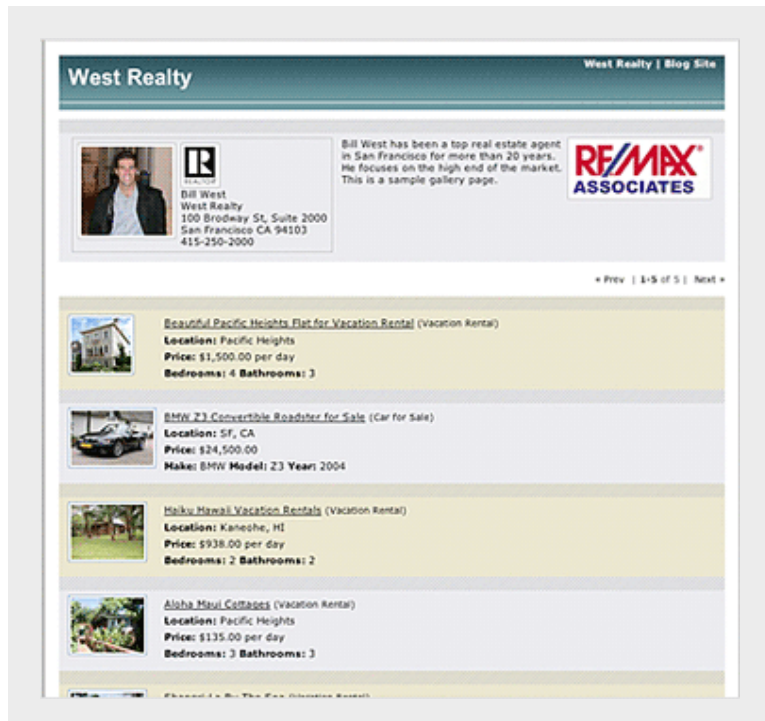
West Realty

West Realty | Blog Site

R
REALTOR

Bill West
West Realty
100 Brodway St, Suite 2000
San Francisco CA 94103
415-250-2000

Bill West has been a top real estate agent in San Francisco for more than 20 years. He focuses on the high end of the market. This is a sample gallery page.

RE/MAX
ASSOCIATES

« Prev | 1-5 of 5 | Next »

Beautiful Pacific Heights Flat for Vacation Rental (Vacation Rental)
Location: Pacific Heights
Price: $1,500.00 per day
Bedrooms: 4 Bathrooms: 3

BMW Z3 Convertible Roadster for Sale (Car for Sale)
Location: SF, CA
Price: $24,500.00
Make: BMW Model: Z3 Year: 2004

Haiku Hawaii Vacation Rentals (Vacation Rental)
Location: Kaneohe, HI
Price: $938.00 per day
Bedrooms: 2 Bathrooms: 2

Aloha Maui Cottages (Vacation Rental)
Location: Pacific Heights
Price: $135.00 per day
Bedrooms: 3 Bathrooms: 3

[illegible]